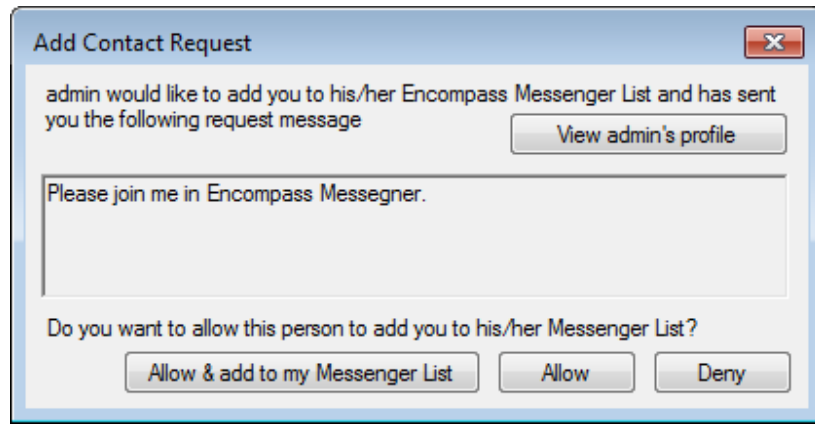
Add Contact Request

admin would like to add you to his/her Encompass Messenger List and has sent you the following request message

View admin's profile

Please join me in Encompass Messegner.

Do you want to allow this person to add you to his/her Messenger List?

Allow & add to my Messenger List

Allow

Deny